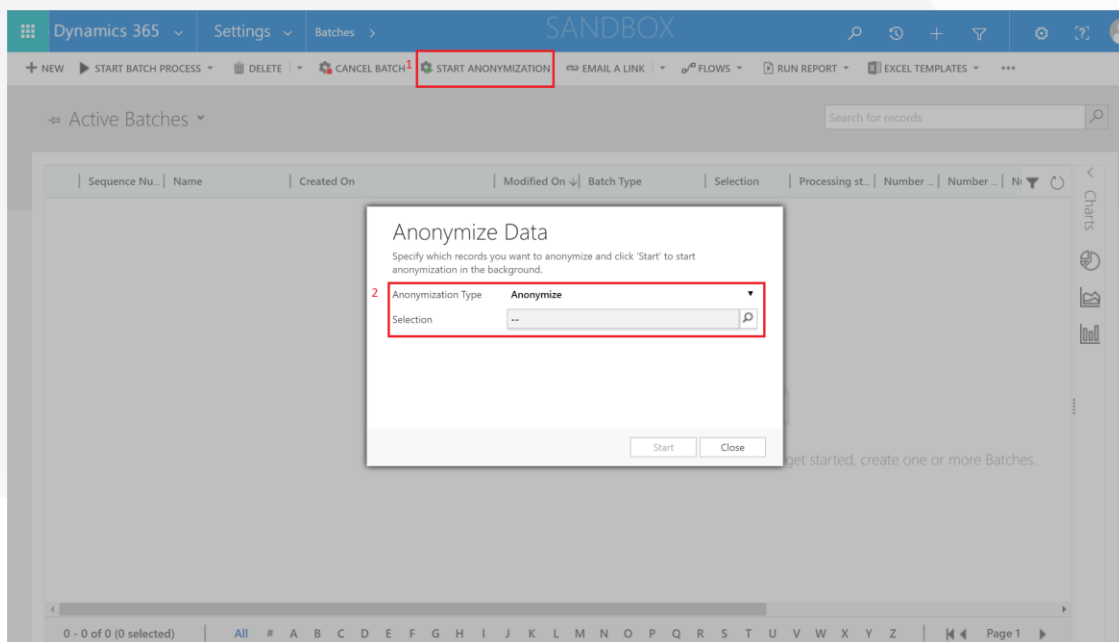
Dynamics 365 Settings Batches > SANDBOX

+ NEW START BATCH PROCESS DELETE CANCEL BATCH 1 START ANONYMIZATION EMAIL A LINK FLOWS RUN REPORT EXCEL TEMPLATES ...

Active Batches

Search for records

| Sequence Nu... | Name | Created On | Modified On ↓ | Batch Type | Selection | Processing st... | Number ... | Number ... | N

Charts

Anonymize Data

Specify which records you want to anonymize and click 'Start' to start anonymization in the background.

2 Anonymization Type Anonymize

Selection --

Start Close

get started, create one or more Batches.

0 - 0 of 0 (0 selected) All # A B C D E F G H I J K L M N O P Q R S T U V W X Y Z Page 1